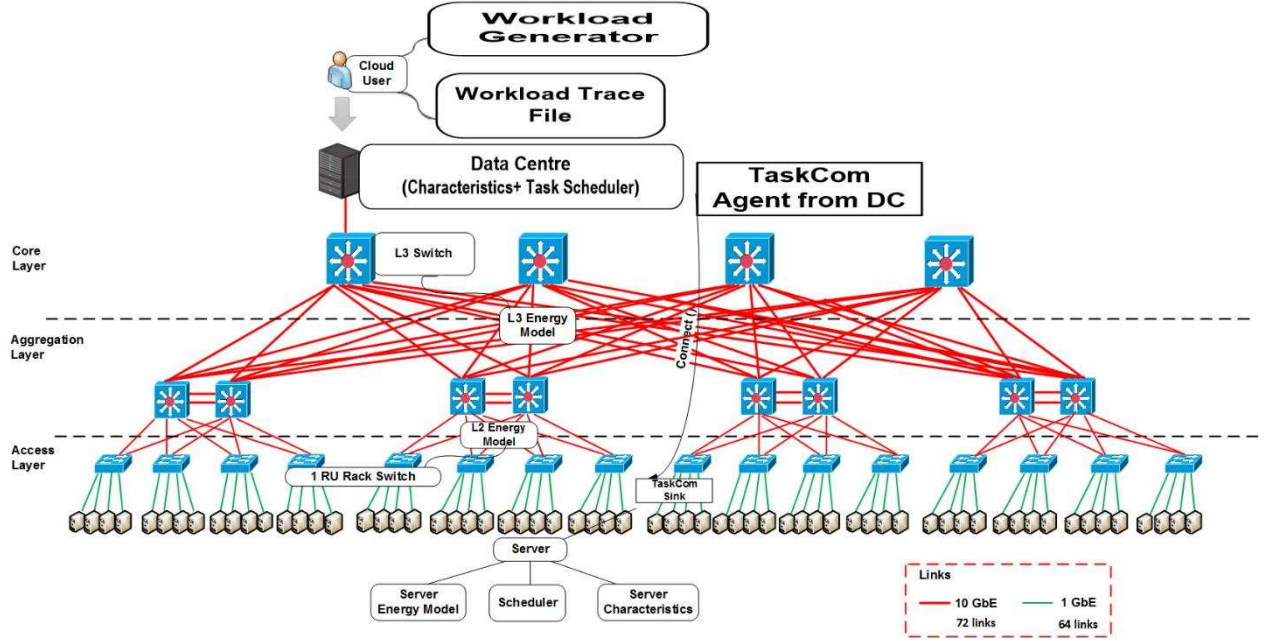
Workload Generator

Cloud User

Workload Trace File

Data Centre
(Characteristics+ Task Scheduler)

TaskCom Agent from DC

Core Layer

L3 Switch

L3 Energy Model

Connect ( )

Aggregation Layer

L2 Energy Model

Access Layer

1 RU Rack Switch

TaskCom Sink

Server

Server Energy Model

Scheduler

Server Characteristics

Links

10 GbE
72 links

1 GbE
64 links